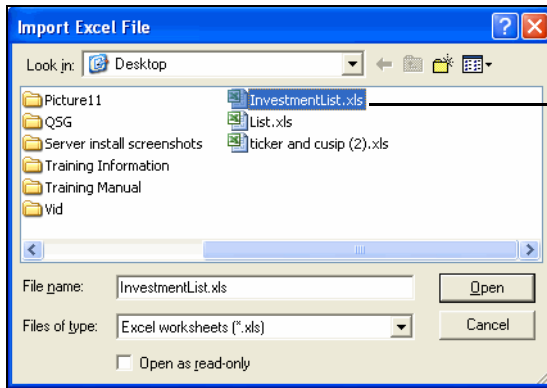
Import Excel File

Look in: Desktop

Picture11
QSG
Server install screenshots
Training Information
Training Manual
Vid
InvestmentList.xls
List.xls
ticker and cusip (2).xls

File name: InvestmentList.xls
Open

Files of type: Excel worksheets (*.xls)
Cancel

Open as read-only